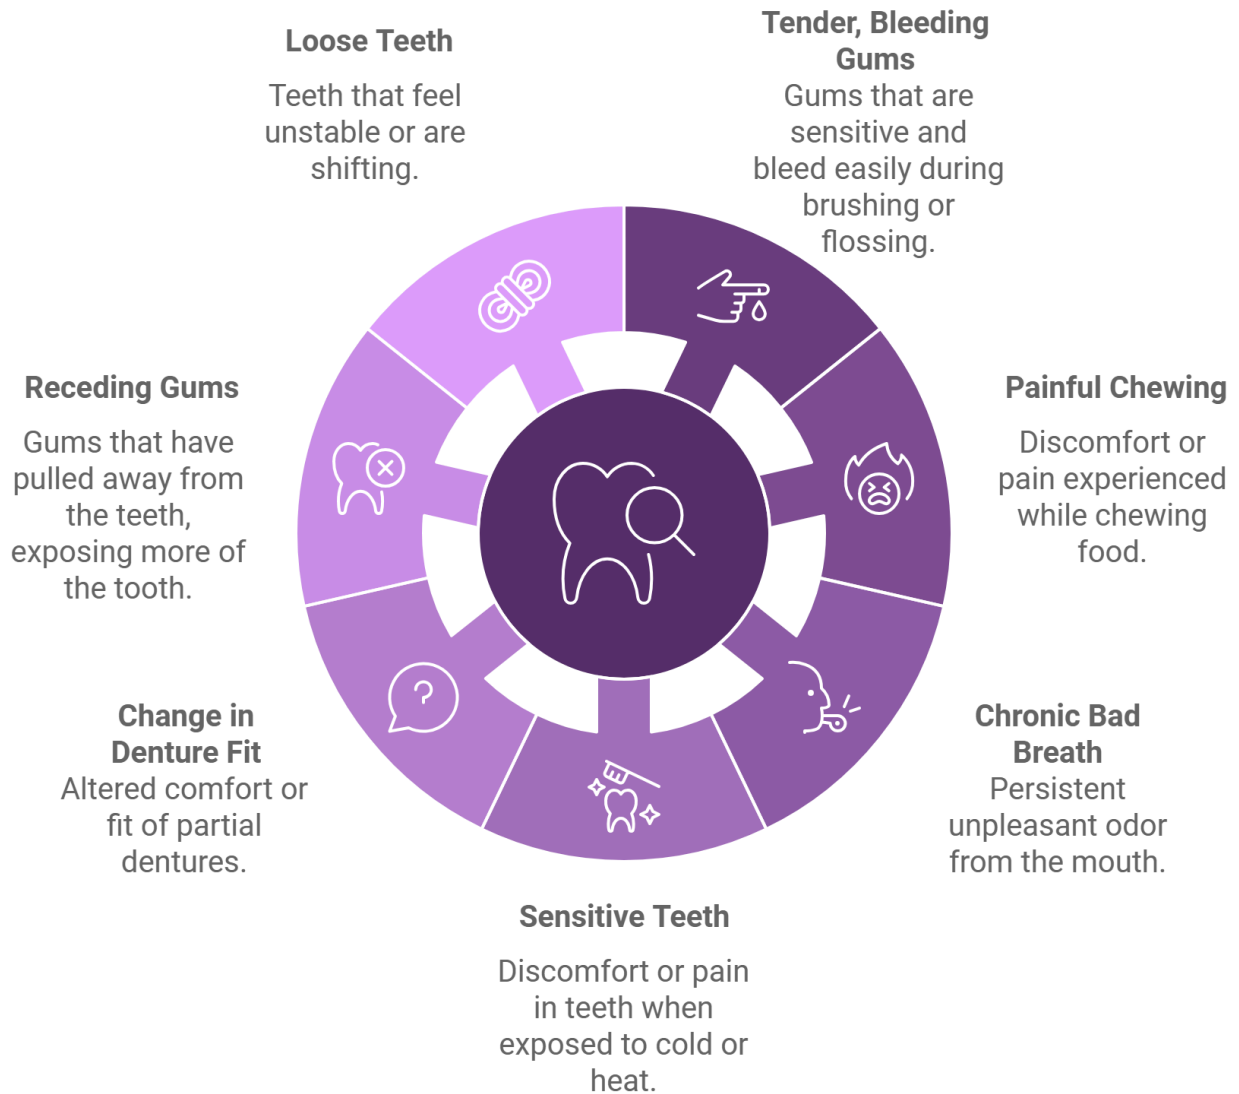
Loose Teeth

Teeth that feel unstable or are shifting.

Tender, Bleeding Gums

Gums that are sensitive and bleed easily during brushing or flossing.

Receding Gums

Gums that have pulled away from the teeth, exposing more of the tooth.

Painful Chewing

Discomfort or pain experienced while chewing food.

Change in Denture Fit

Altered comfort or fit of partial dentures.

Chronic Bad Breath

Persistent unpleasant odor from the mouth.

Sensitive Teeth

Discomfort or pain in teeth when exposed to cold or heat.